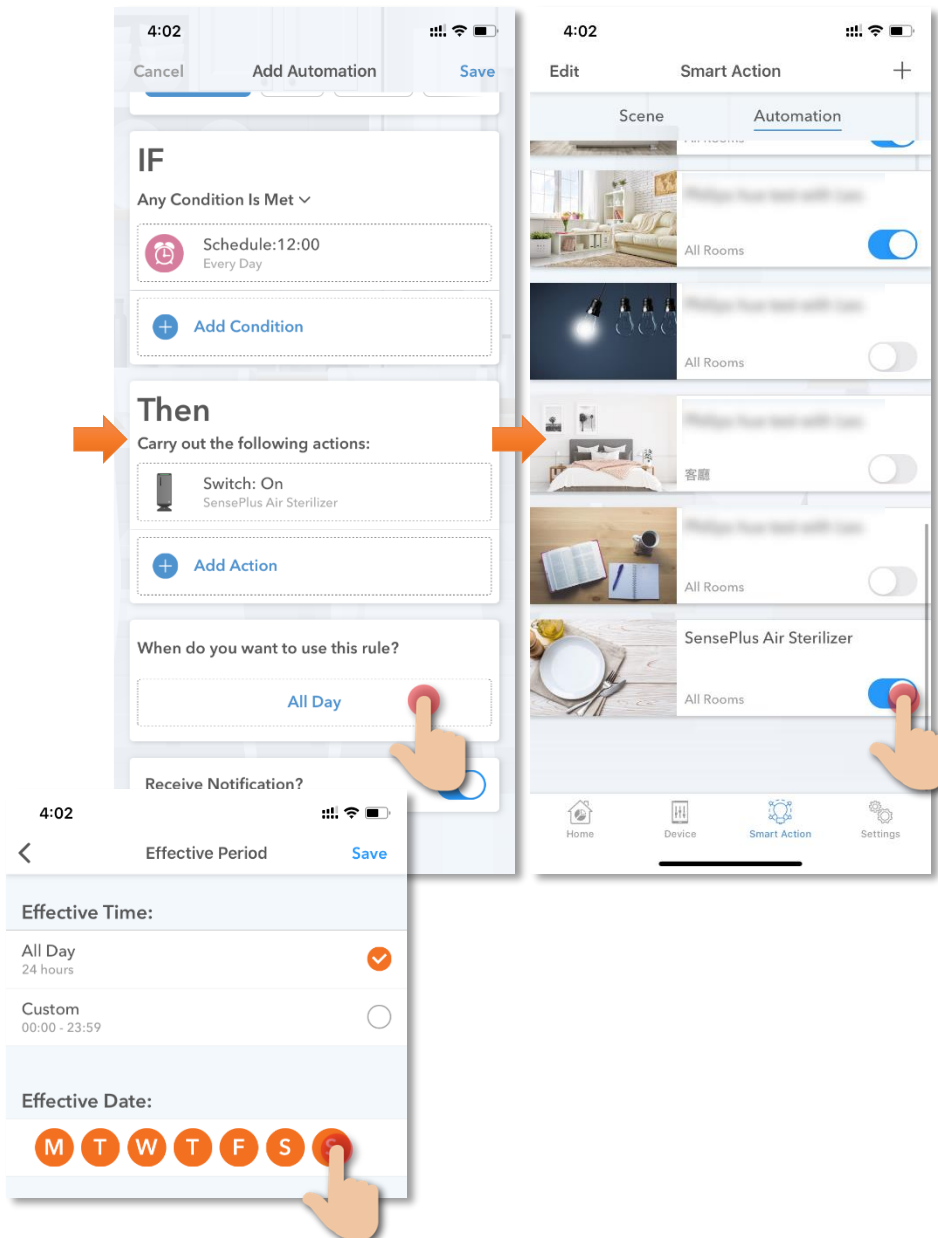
4:02

Cancel Add Automation Save

IF

Any Condition Is Met

Schedule:12:00
Every Day

Add Condition

Then

Carry out the following actions:

Switch: On
SensePlus Air Sterilizer

Add Action

When do you want to use this rule?

All Day

Receive Notification?

4:02

Edit Smart Action +

Scene Automation

All Rooms

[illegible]
All Rooms

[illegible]
All Rooms

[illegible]
客廳

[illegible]
All Rooms

SensePlus Air Sterilizer
All Rooms

Home Device Smart Action Settings

4:02

Effective Period Save

Effective Time:

All Day
24 hours

Custom
00:00 - 23:59

Effective Date:

M T W T F S S